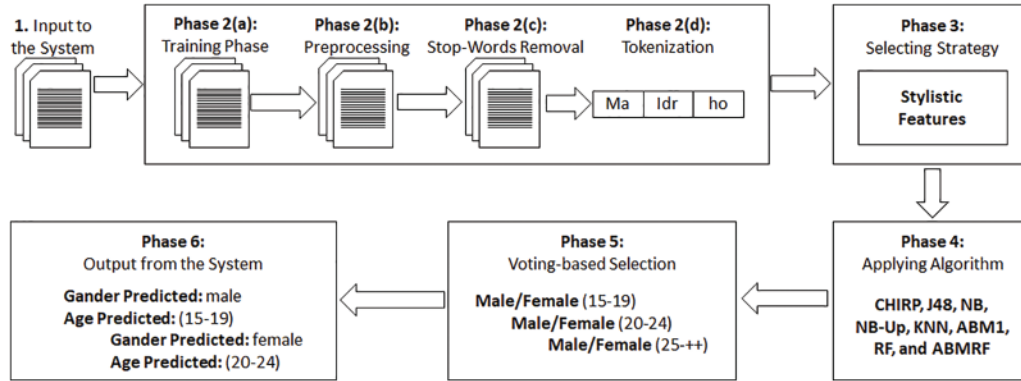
**1.** Input to the System

**Phase 2(a):** Training Phase

**Phase 2(b):** Preprocessing

**Phase 2(c):** Stop-Words Removal

**Phase 2(d):** Tokenization

Ma | Idr | ho

**Phase 3:** Selecting Strategy

**Stylistic Features**

**Phase 4:** Applying Algorithm

**CHIRP, J48, NB, NB-Up, KNN, ABM1, RF, and ABMRF**

**Phase 5:** Voting-based Selection

**Male/Female** (15-19)
**Male/Female** (20-24)
**Male/Female** (25-++)

**Phase 6:** Output from the System

**Gander Predicted:** male
**Age Predicted:** (15-19)
**Gander Predicted:** female
**Age Predicted:** (20-24)